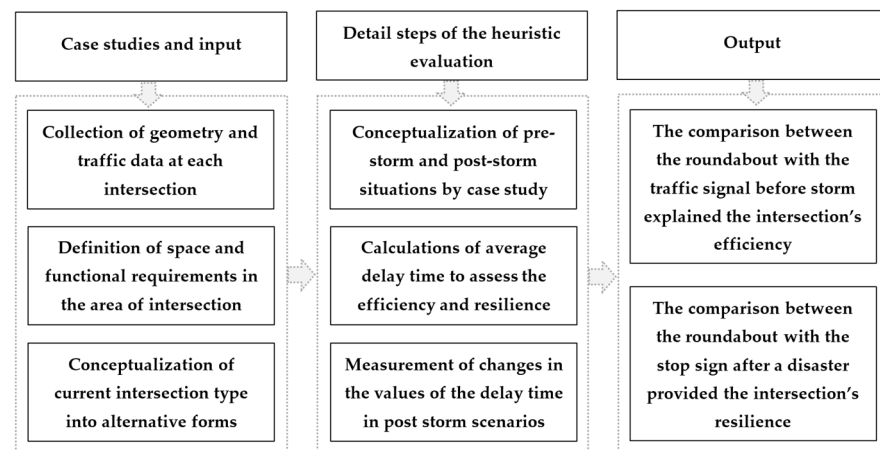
Case studies and input

Collection of geometry and traffic data at each intersection

Definition of space and functional requirements in the area of intersection

Conceptualization of current intersection type into alternative forms

Detail steps of the heuristic evaluation

Conceptualization of pre-storm and post-storm situations by case study

Calculations of average delay time to assess the efficiency and resilience

Measurement of changes in the values of the delay time in post storm scenarios

Output

The comparison between the roundabout with the traffic signal before storm explained the intersection's efficiency

The comparison between the roundabout with the stop sign after a disaster provided the intersection's resilience